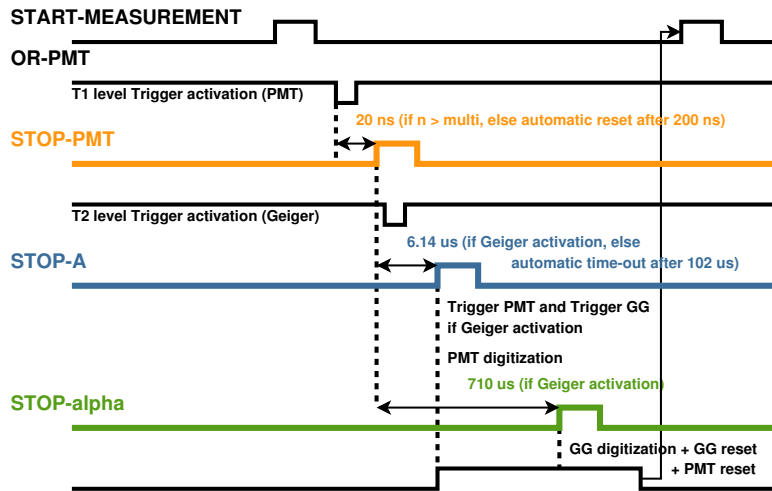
START-MEASUREMENT

OR-PMT

T1 level Trigger activation (PMT)

20 ns (if n > multi, else automatic reset after 200 ns)

STOP-PMT

T2 level Trigger activation (Geiger)

6.14 us (if Geiger activation, else automatic time-out after 102 us)

STOP-A

Trigger PMT and Trigger GG if Geiger activation

PMT digitization

710 us (if Geiger activation)

STOP-alpha

GG digitization + GG reset + PMT reset